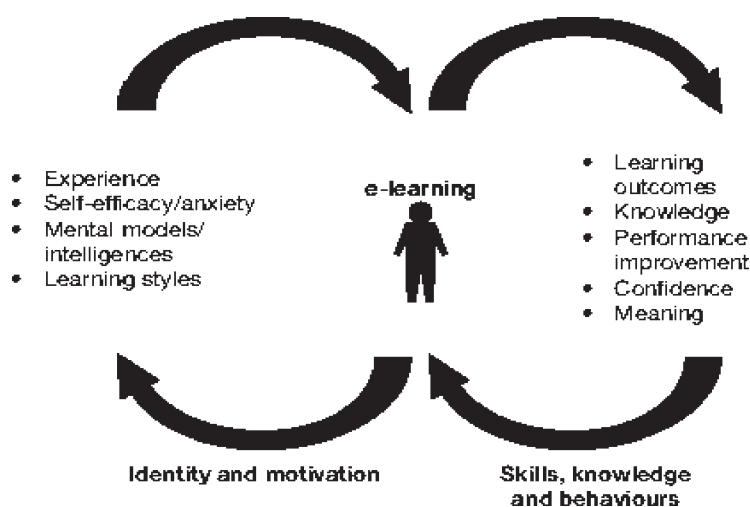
- Experience
- Self-efficacy/anxiety
- Mental models/ intelligences
- Learning styles

e-learning

- Learning outcomes
- Knowledge
- Performance improvement
- Confidence
- Meaning

Identity and motivation

Skills, knowledge and behaviours